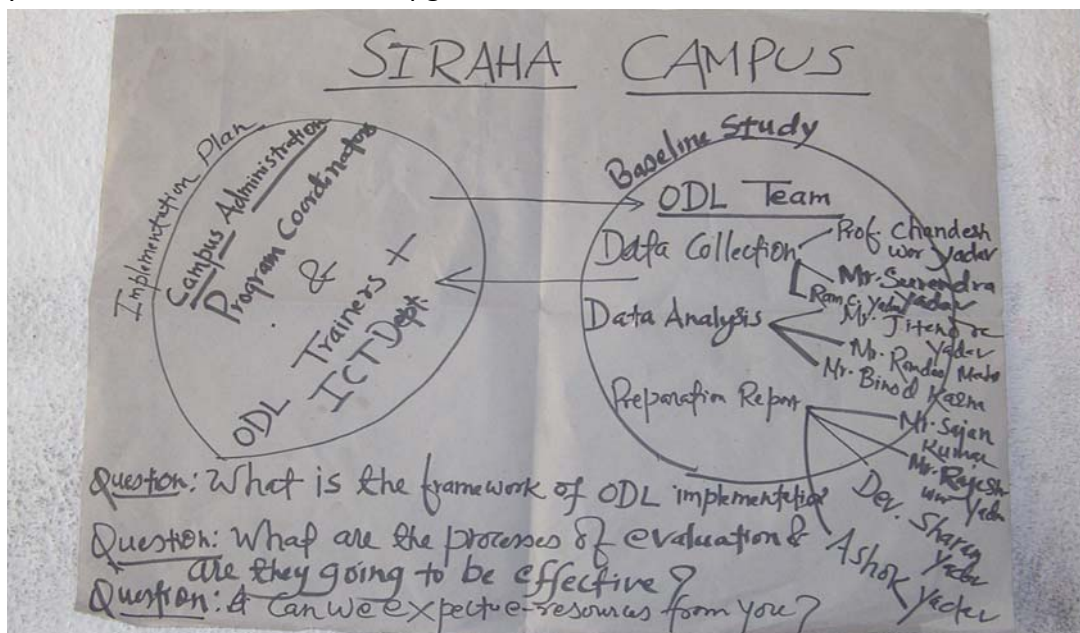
SIRAHA CAMPUS

Implementation Plan
Campus Administration
Program Coordinator
&
ODL Trainers +
ICT Dept.

Baseline Study
ODL Team
Data Collection
Prof. Chandeshwor Yadav
Mr. Surendra Yadav
Ram C. Yadav
Data Analysis
Mr. Jitendra Yadav
Mr. Randeep Maha
Mr. Binod Karn
Preparation Report
Mr. Sajan Kumar
Mr. Rajesh wor Yadav
Dev. Sharan Yadav
Ashok Yadav

Question: What is the framework of ODL implementation
Question: What are the processes of evaluation & are they going to be effective?
Question: Can we expect e-resources from you?